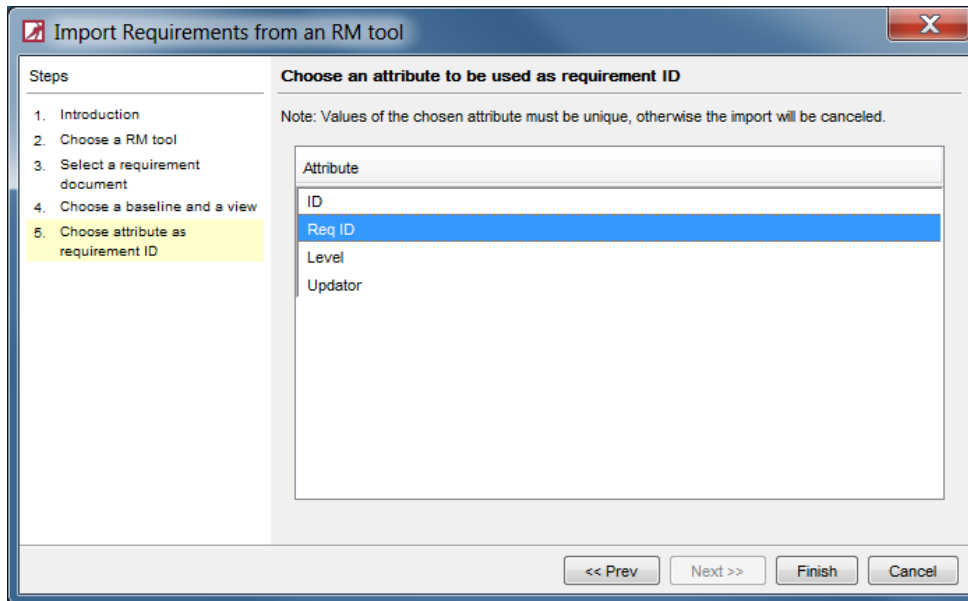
Import Requirements from an RM tool

Steps

1. Introduction
2. Choose a RM tool
3. Select a requirement document
4. Choose a baseline and a view
5. Choose attribute as requirement ID

Choose an attribute to be used as requirement ID

Note: Values of the chosen attribute must be unique, otherwise the import will be canceled.

| Attribute |
|---|
| ID |
| Req ID |
| Level |
| Updator |

<< Prev  Next >>  Finish  Cancel